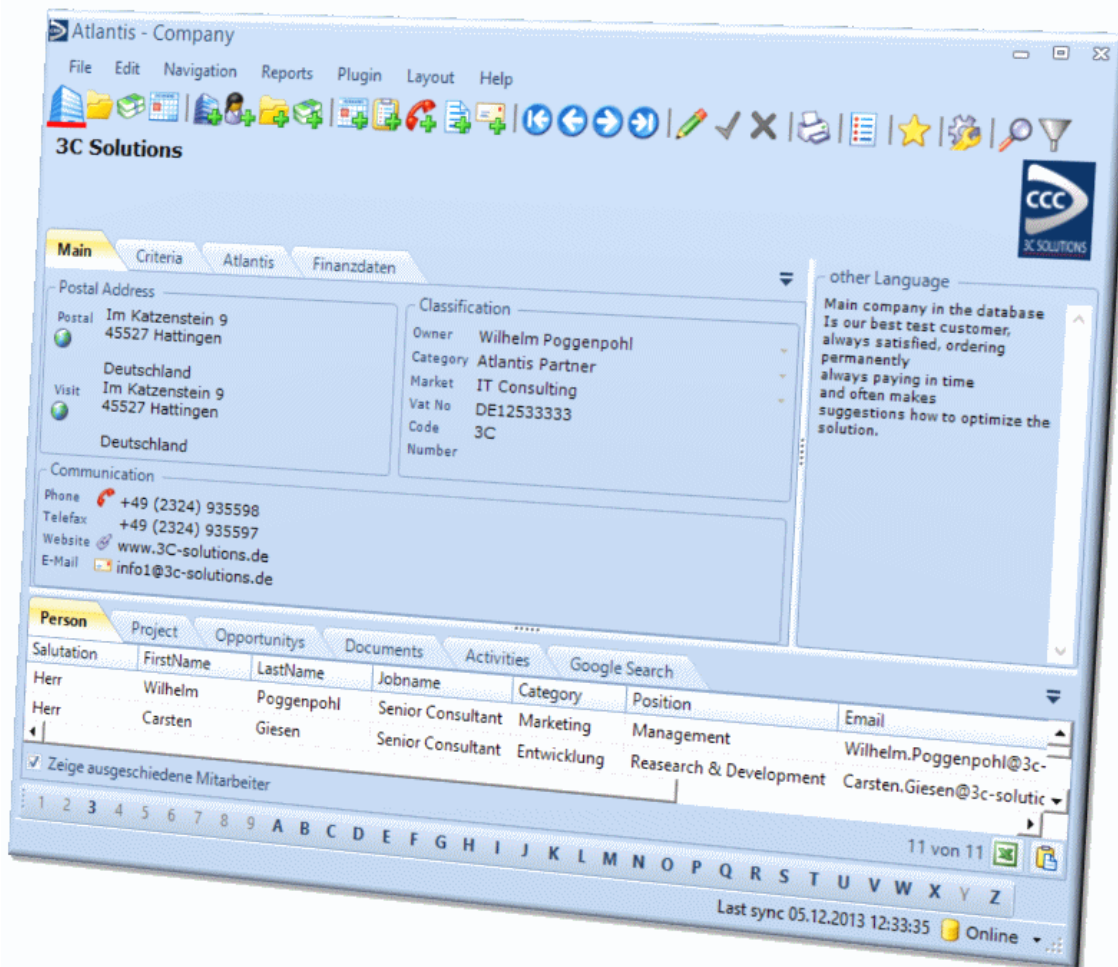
Atlantis - Company

File Edit Navigation Reports Plugin Layout Help

3C Solutions

CCC
3C SOLUTIONS

Main Criteria Atlantis Finanzdaten

Postal Address
Postal Im Katzenstein 9
45527 Hattingen

Deutschland
Visit Im Katzenstein 9
45527 Hattingen

Deutschland

Classification
Owner Wilhelm Poggenpohl
Category Atlantis Partner
Market IT Consulting
Vat No DE12533333
Code 3C
Number

other Language
Main company in the database
Is our best test customer,
always satisfied, ordering permanently
always paying in time
and often makes
suggestions how to optimize the solution.

Communication
Phone +49 (2324) 935598
Telefax +49 (2324) 935597
Website www.3C-solutions.de
E-Mail info1@3c-solutions.de

Person Project Opportunitys Documents Activities Google Search

| Salutation | FirstName | LastName | Jobname | Category | Position | Email |
|---|---|---|---|---|---|---|
| Herr | Wilhelm | Poggenpohl | Senior Consultant | Marketing | Management | Wilhelm.Poggenpohl@3c- |
| Herr | Carsten | Giesen | Senior Consultant | Entwicklung | Reasearch & Development | Carsten.Giesen@3c-solutic |

Zeige ausgeschiedene Mitarbeiter

1 2 3 4 5 6 7 8 9 A B C D E F G H I J K L M N O P Q R S T U V W X Y Z

11 von 11

Last sync 05.12.2013 12:33:35 Online